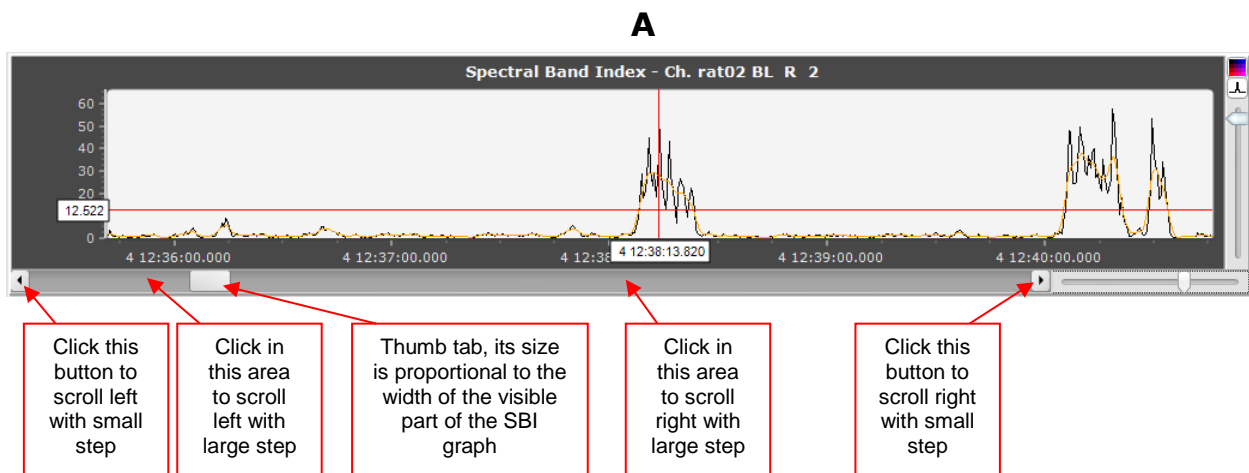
A

Spectral Band Index - Ch. rat02 BL R 2

60
50
40
30
20
12.522
0

4 12:36:00.000
4 12:37:00.000
4 12:38
4 12:38:13.820
4 12:39:00.000
4 12:40:00.000

Click this button to scroll left with small step

Click in this area to scroll left with large step

Thumb tab, its size is proportional to the width of the visible part of the SBI graph

Click in this area to scroll right with large step

Click this button to scroll right with small step